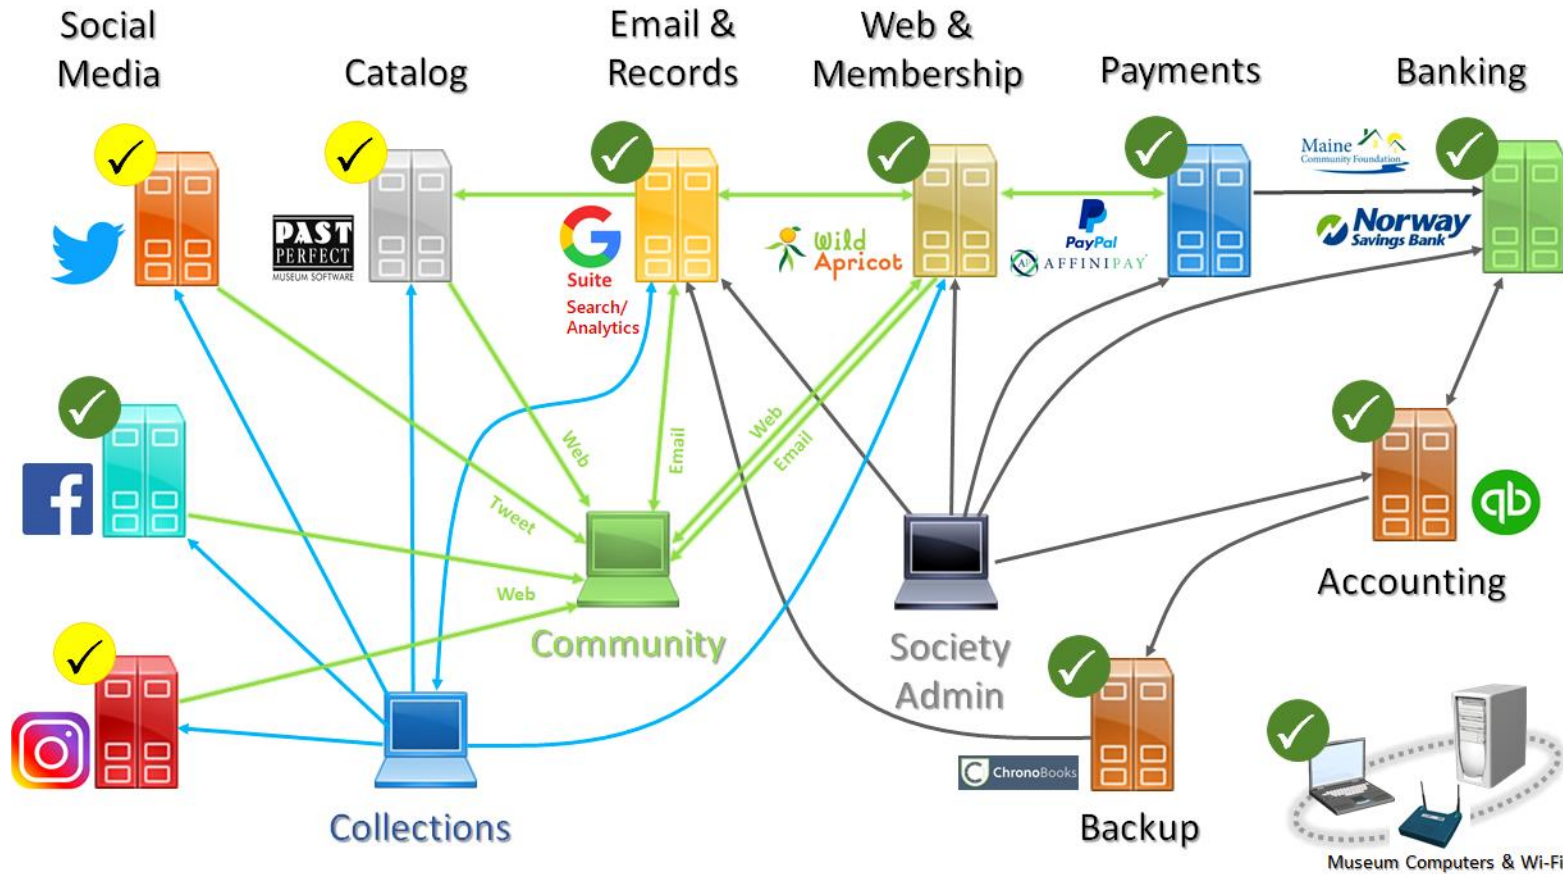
Social Media

Catalog

Email & Records

Web & Membership

Payments

Banking

PAST PERFECT MUSEUM SOFTWARE

Suite

Search/ Analytics

Wild Apricot

PayPal

AFFINIPAY

Maine Community Foundation

Norway Savings Bank

Web

Email

Web

Email

Tweet

Web

Community

Society Admin

Accounting

Collections

ChronoBooks

Backup

Museum Computers & Wi-Fi